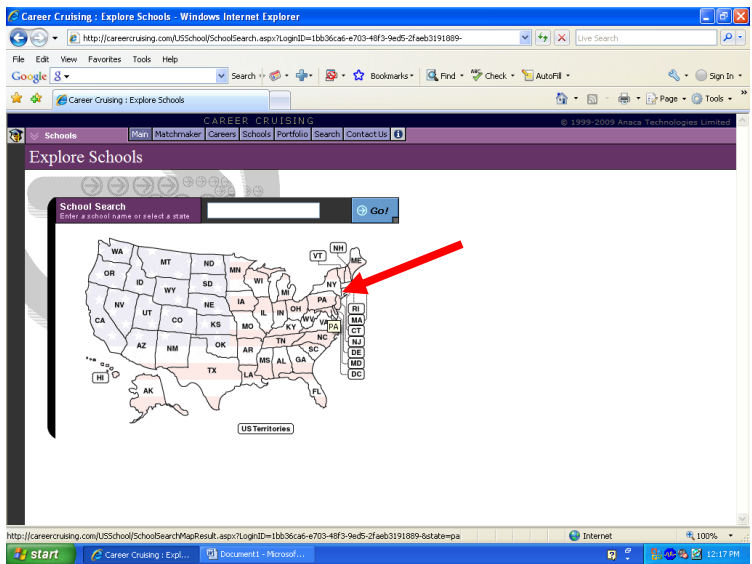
Career Cruising : Explore Schools - Windows Internet Explorer

http://careercruising.com/USSchool/SchoolSearch.aspx?LoginID=1bb36ca6-e703-48f3-9ed5-2faeb3191889-

Live Search

File Edit View Favorites Tools Help

Google Search Bookmarks Find Check AutoFill Sign In

Career Cruising : Explore Schools

Page Tools

CAREER CRUISING © 1999-2009 Anaca Technologies Limited

Schools Main Matchmaker Careers Schools Portfolio Search Contact Us

Explore Schools

School Search
Enter a school name or select a state

Go!

WA MT ND MN OR ID SD WI WY NE IA NV UT CO KS MO CA AZ NM OK AR TX LA HI AK MI IL IN OH KY TN MS AL GA SC NC VA WV PA NY VT NH ME FL RI MA CT NJ DE MD DC PA

US Territories

http://careercruising.com/USSchool/SchoolSearchMapResult.aspx?LoginID=1bb36ca6-e703-48f3-9ed5-2faeb3191889-&state=pa

Internet 100%

start Career Cruising : Expl... Document1 - Microsof... 12:17 PM